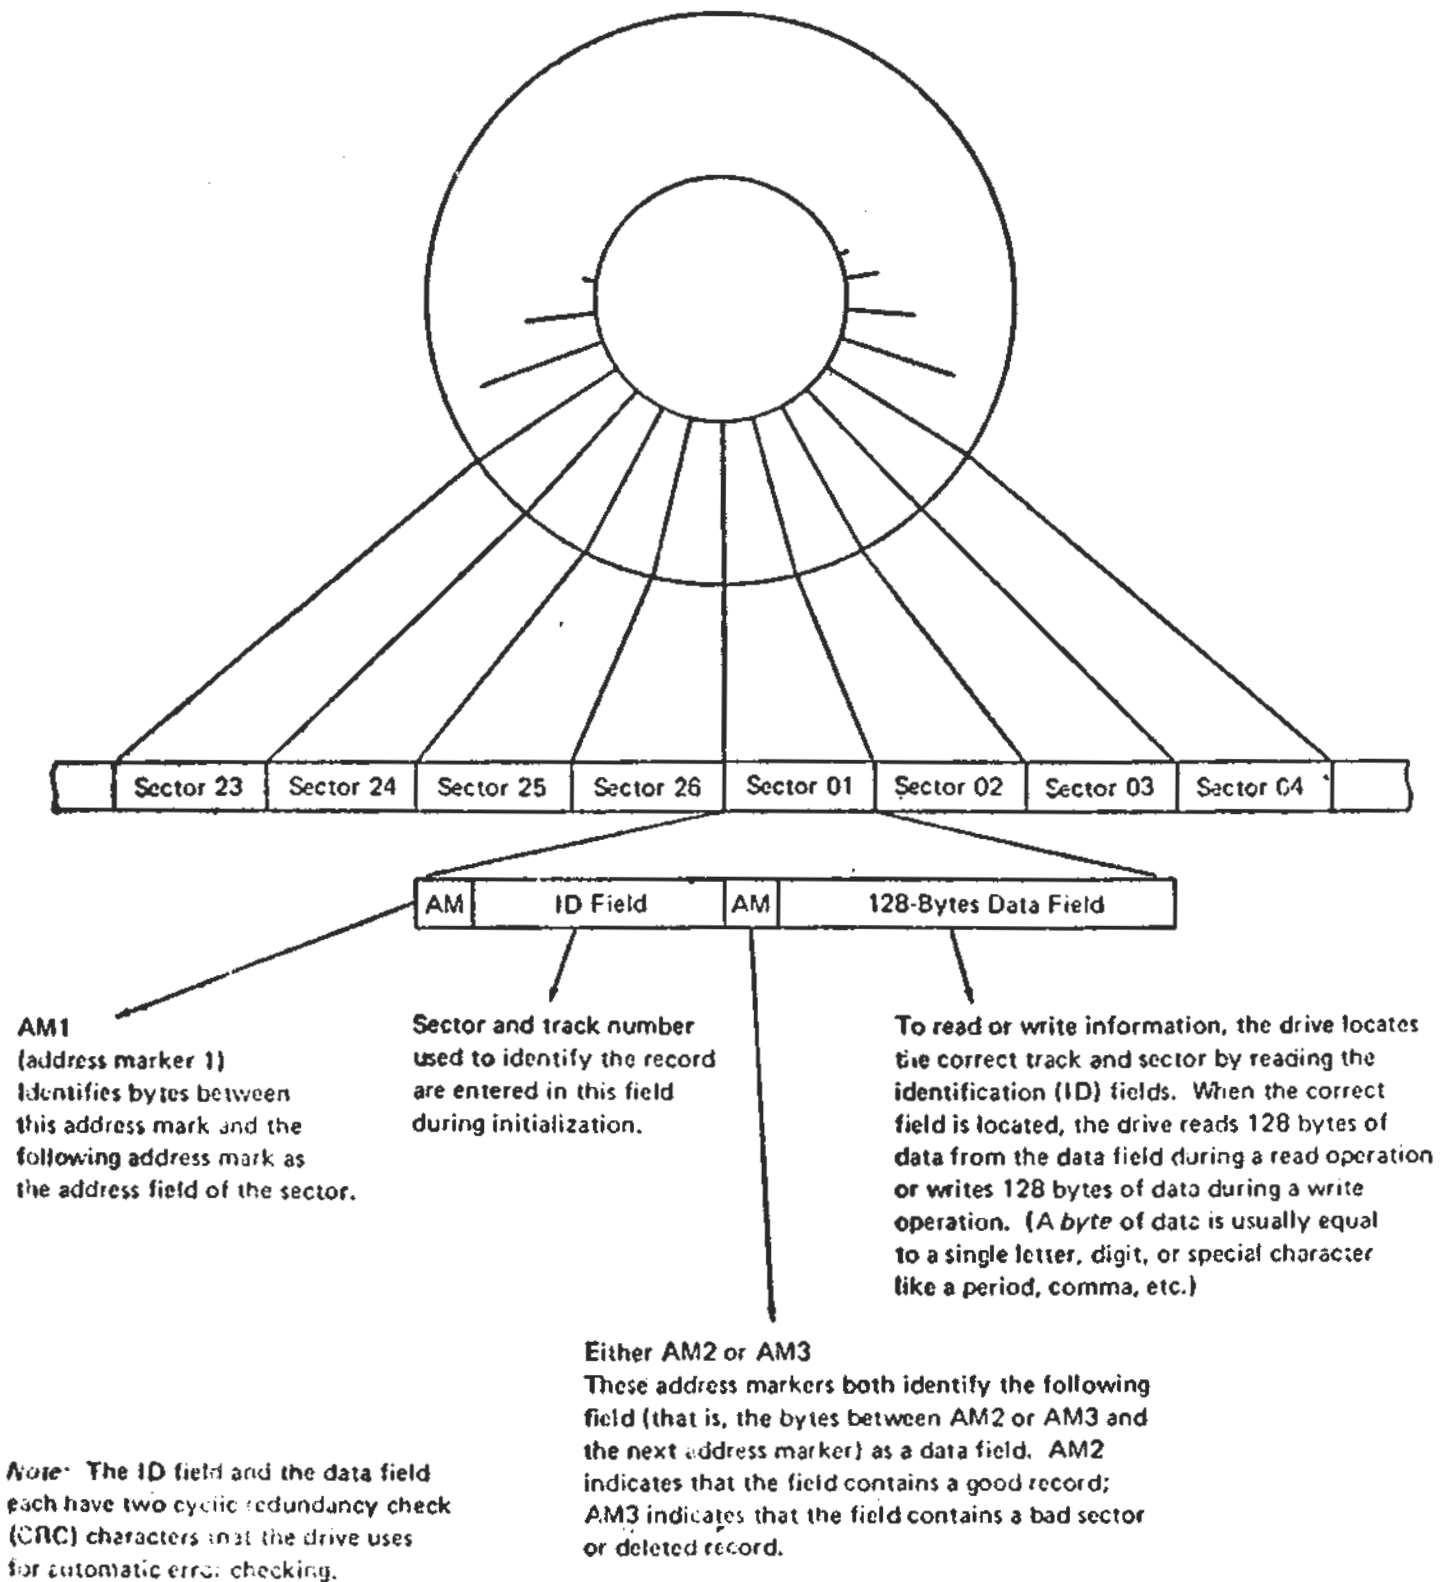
| | Sector 23 | Sector 24 | Sector 25 | Sector 26 | Sector 01 | Sector 02 | Sector 03 | Sector 04 | |
|---|---|---|---|---|---|---|---|---|---|

| AM | ID Field | AM | 128-Bytes Data Field |
|---|---|---|---|

AM1
(address marker 1)
Identifies bytes between this address mark and the following address mark as the address field of the sector.

Sector and track number used to identify the record are entered in this field during initialization.

To read or write information, the drive locates the correct track and sector by reading the identification (ID) fields. When the correct field is located, the drive reads 128 bytes of data from the data field during a read operation or writes 128 bytes of data during a write operation. (A byte of data is usually equal to a single letter, digit, or special character like a period, comma, etc.)

Either AM2 or AM3
These address markers both identify the following field (that is, the bytes between AM2 or AM3 and the next address marker) as a data field. AM2 indicates that the field contains a good record; AM3 indicates that the field contains a bad sector or deleted record.

Note: The ID field and the data field each have two cyclic redundancy check (CRC) characters that the drive uses for automatic error checking.